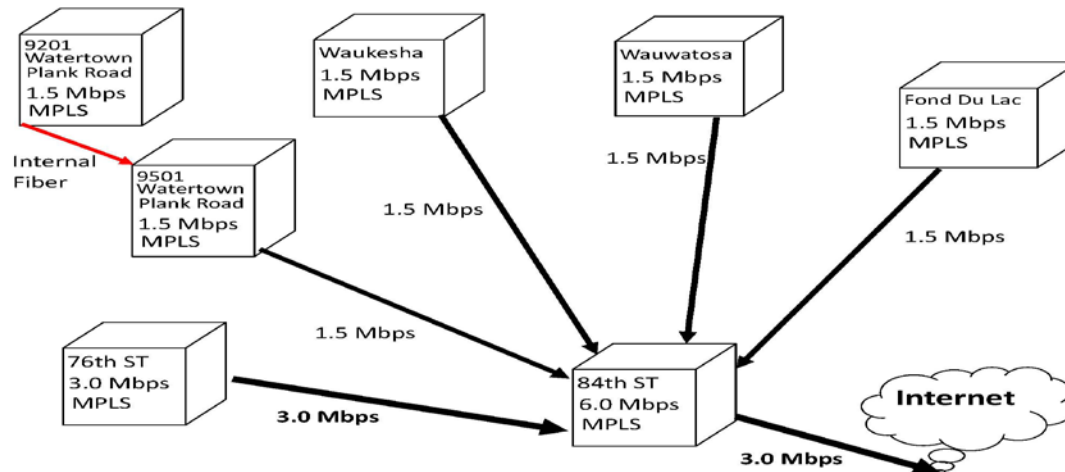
9201 Watertown Plank Road
1.5 Mbps
MPLS

Waukesha
1.5 Mbps
MPLS

Wauwatosa
1.5 Mbps
MPLS

Fond Du Lac
1.5 Mbps
MPLS

Internal Fiber

9501 Watertown Plank Road
1.5 Mbps
MPLS

1.5 Mbps

1.5 Mbps

1.5 Mbps

1.5 Mbps

76th ST
3.0 Mbps
MPLS

3.0 Mbps

84th ST
6.0 Mbps
MPLS

Internet

3.0 Mbps